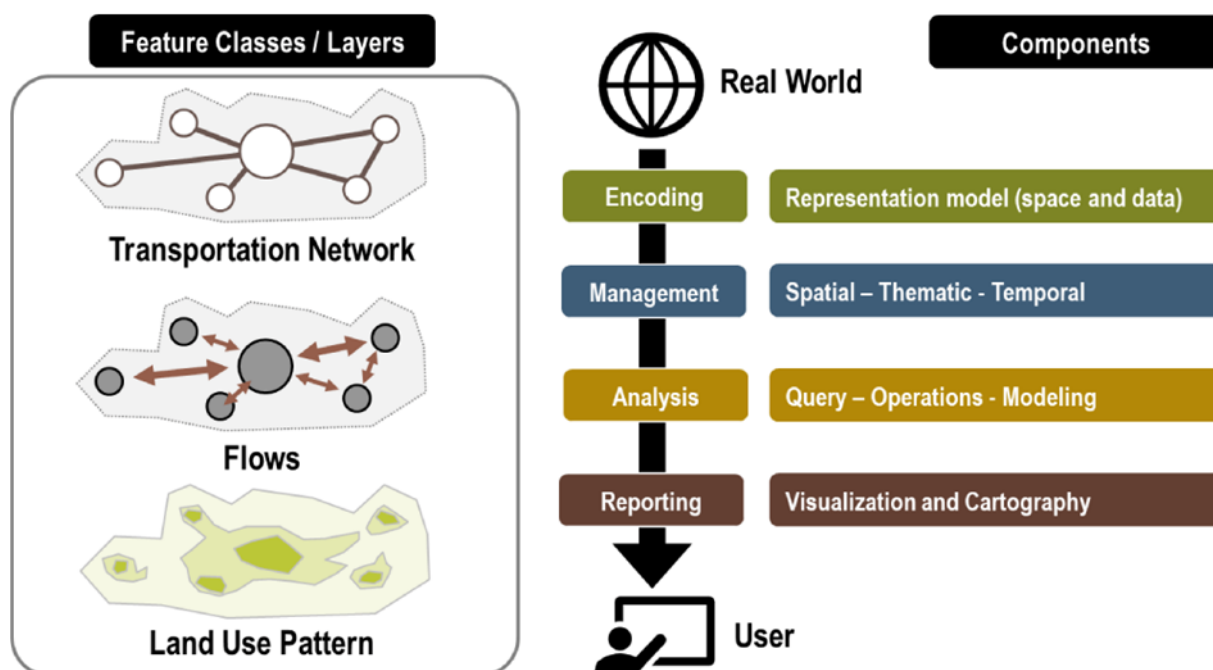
Feature Classes / Layers

Transportation Network

Flows

Land Use Pattern

Components

Real World

Encoding

Representation model (space and data)

Management

Spatial – Thematic - Temporal

Analysis

Query – Operations - Modeling

Reporting

Visualization and Cartography

User